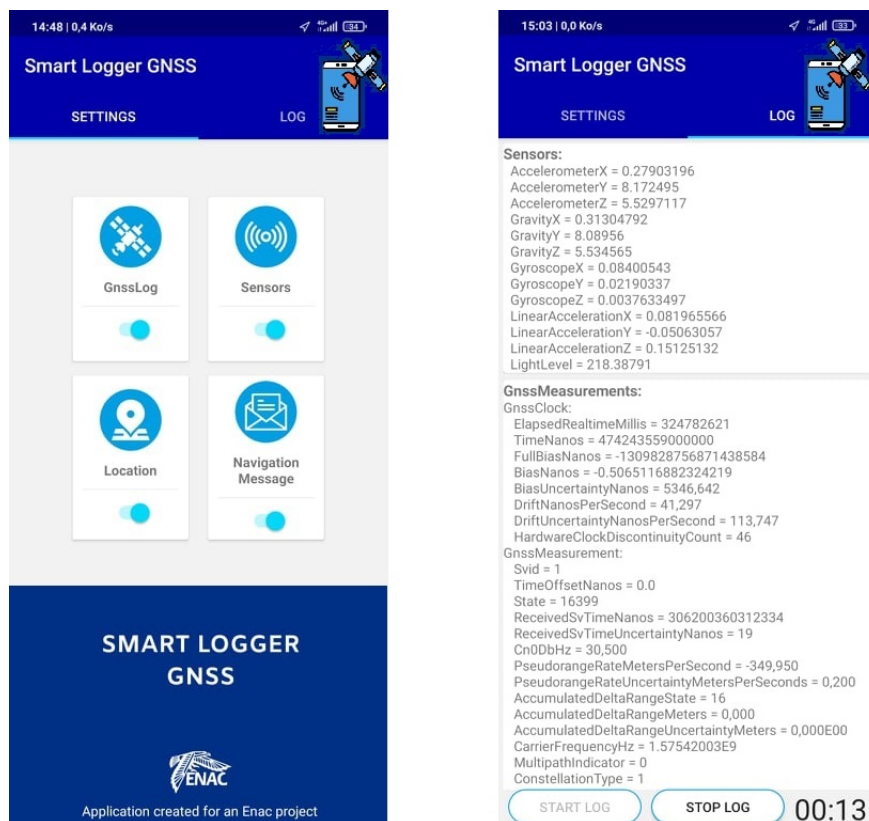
14:48 | 0,4 Ko/s

34

Smart Logger GNSS

SETTINGS

LOG

GnssLog

Sensors

Location

Navigation Message

SMART LOGGER GNSS

ENAC

Application created for an Enac project

15:03 | 0,0 Ko/s

33

Smart Logger GNSS

SETTINGS

LOG

Sensors:
AccelerometerX = 0.27903196
AccelerometerY = 8.172495
AccelerometerZ = 5.5297117
GravityX = 0.31304792
GravityY = 8.08956
GravityZ = 5.534565
GyroscopeX = 0.08400543
GyroscopeY = 0.02190337
GyroscopeZ = 0.0037633497
LinearAccelerationX = 0.081965566
LinearAccelerationY = -0.05063057
LinearAccelerationZ = 0.15125132
LightLevel = 218.38791

GnssMeasurements:
GnssClock:
ElapsedRealtimeMillis = 324782621
TimeNanos = 474243559000000
FullBiasNanos = -1309828756871438584
BiasNanos = -0.5065116882324219
BiasUncertaintyNanos = 5346,642
DriftNanosPerSecond = 41,297
DriftUncertaintyNanosPerSecond = 113,747
HardwareClockDiscontinuityCount = 46
GnssMeasurement:
Svid = 1
TimeOffsetNanos = 0.0
State = 16399
ReceivedSvTimeNanos = 306200360312334
ReceivedSvTimeUncertaintyNanos = 19
Cn0DbHz = 30,500
PseudorangeRateMetersPerSecond = -349,950
PseudorangeRateUncertaintyMetersPerSeconds = 0,200
AccumulatedDeltaRangeState = 16
AccumulatedDeltaRangeMeters = 0,000
AccumulatedDeltaRangeUncertaintyMeters = 0,000E00
CarrierFrequencyHz = 1.57542003E9
MultipathIndicator = 0
ConstellationType = 1

START LOG

STOP LOG

00:13